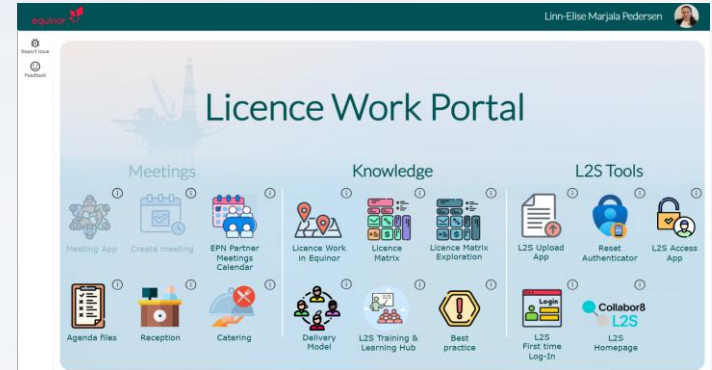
equinor

Linn-Elise Marjala Pedersen

Report issue

Feedback

Licence Work Portal

Meetings

Meeting App

Create meeting

EPN Partner Meetings Calendar

Agenda files

Reception

Catering

Knowledge

Licence Work in Equinor

Licence Matrix

Licence Matrix Exploration

Delivery Model

L2S Training & Learning Hub

Best practice

L2S Tools

L2S Upload App

Reset Authenticator

L2S Access App

Login

L2S First time Log-In

Collabor8 L2S

L2S Homepage